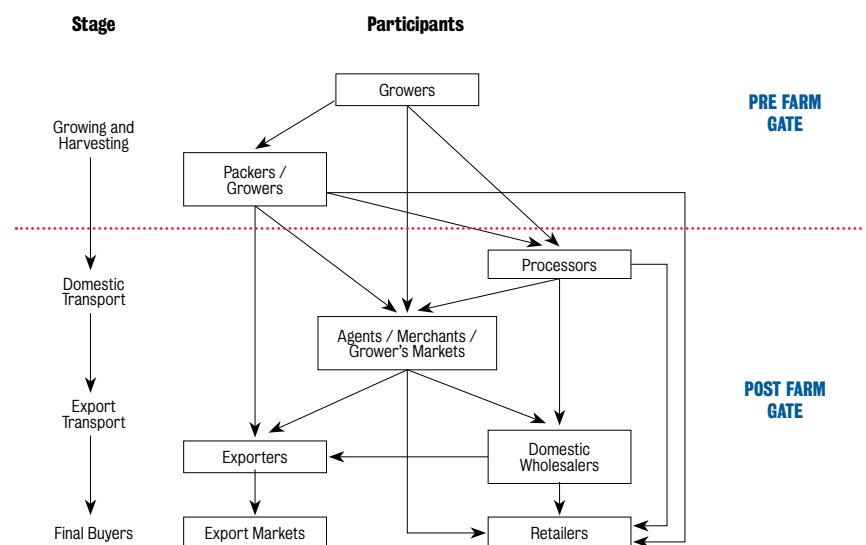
Stage

Participants

Growers

PRE FARM GATE

Growing and Harvesting

Packers / Growers

Domestic Transport

Processors

Agents / Merchants / Grower's Markets

Export Transport

POST FARM GATE

Exporters

Domestic Wholesalers

Final Buyers

Export Markets

Retailers